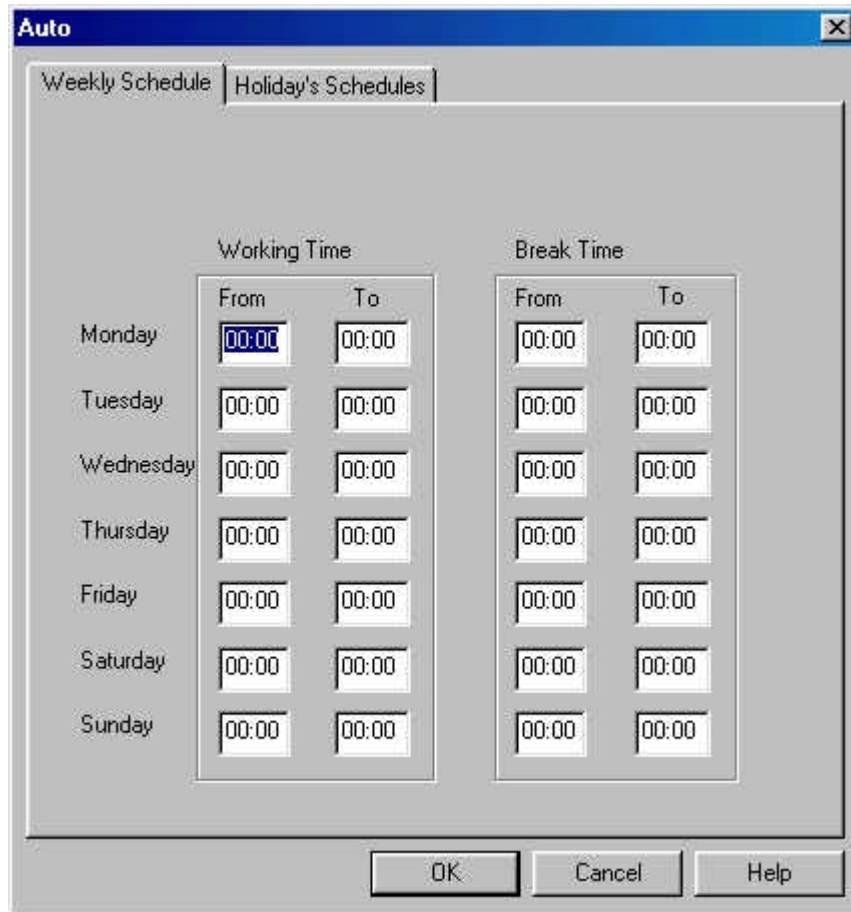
Auto

Weekly Schedule | Holiday's Schedules

| | Working Time | | Break Time | |
|---|---|---|---|---|
| | From | To | From | To |
| Monday | 00:00 | 00:00 | 00:00 | 00:00 |
| Tuesday | 00:00 | 00:00 | 00:00 | 00:00 |
| Wednesday | 00:00 | 00:00 | 00:00 | 00:00 |
| Thursday | 00:00 | 00:00 | 00:00 | 00:00 |
| Friday | 00:00 | 00:00 | 00:00 | 00:00 |
| Saturday | 00:00 | 00:00 | 00:00 | 00:00 |
| Sunday | 00:00 | 00:00 | 00:00 | 00:00 |

OK | Cancel | Help